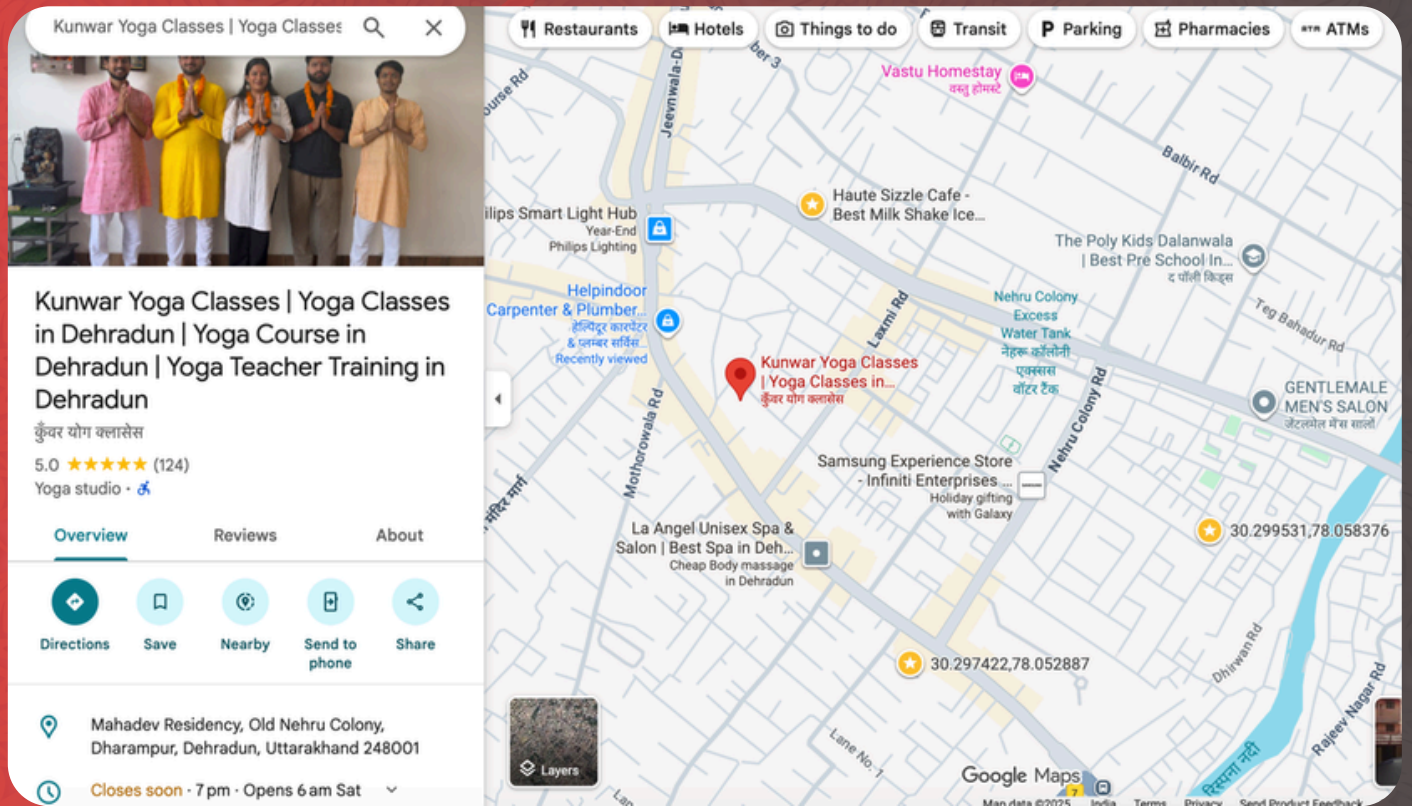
Kunwar Yoga Classes | Yoga Classes

Restaurants
Hotels
Things to do
Transit
Parking
Pharmacies
ATMs

Kunwar Yoga Classes | Yoga Classes in Dehradun | Yoga Course in Dehradun | Yoga Teacher Training in Dehradun
कुँवर योग क्लासेस
5.0 ★★★★★ (124)
Yoga studio ·

Overview
Reviews
About

Directions
Save
Nearby
Send to phone
Share

Mahadev Residency, Old Nehru Colony, Dharampur, Dehradun, Uttarakhand 248001

Closes soon · 7 pm · Opens 6 am Sat

Vastu Homestay
वस्तु होमस्टे
Jeevnwala-D
ber 3
ourse Rd
Balbir Rd
Haute Sizzle Cafe - Best Milk Shake Ice...
ilips Smart Light Hub
Year-End
Philips Lighting
The Poly Kids Dalanwala | Best Pre School In...
द पॉली किड्स
Helpindoor Carpenter & Plumber...
हेल्पिंदूर कारपेंटर & प्लम्बर सर्विस
Recently viewed
Laxmi Rd
Nehru Colony Excess Water Tank
नेहरू कॉलोनी एक्सेस वॉटर टैंक
Teg Bahadur Rd
Kunwar Yoga Classes | Yoga Classes in...
कुँवर योग क्लासेस
Mothorowala Rd
Nehru Colony Rd
GENTLEMALE MEN'S SALON
जेंटलमेल मेंस सालों
Samsung Experience Store - Infiniti Enterprises
Holiday gifting with Galaxy
30.299531,78.058376
La Angel Unisex Spa & Salon | Best Spa in Deh...
Cheap Body massage in Dehradun
30.297422,78.052887
Dhirwan Rd
Rajeev Nagar Rd
रिस्पना नदी
Lane No. 1
Layers
Google Maps
Map data ©2025 India Terms Privacy Send Product Feedback